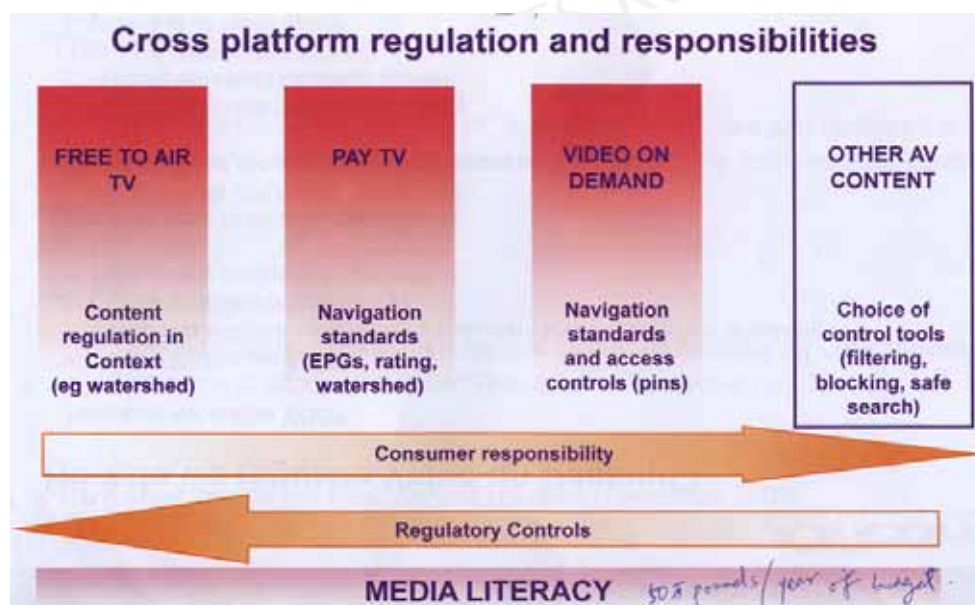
Cross platform regulation and responsibilities

FREE TO AIR TV

Content regulation in Context (eg watershed)

PAY TV

Navigation standards (EPGs, rating, watershed)

VIDEO ON DEMAND

Navigation standards and access controls (pins)

OTHER AV CONTENT

Choice of control tools (filtering, blocking, safe search)

Consumer responsibility

Regulatory Controls

MEDIA LITERACY 50 m pounds / year of budget.